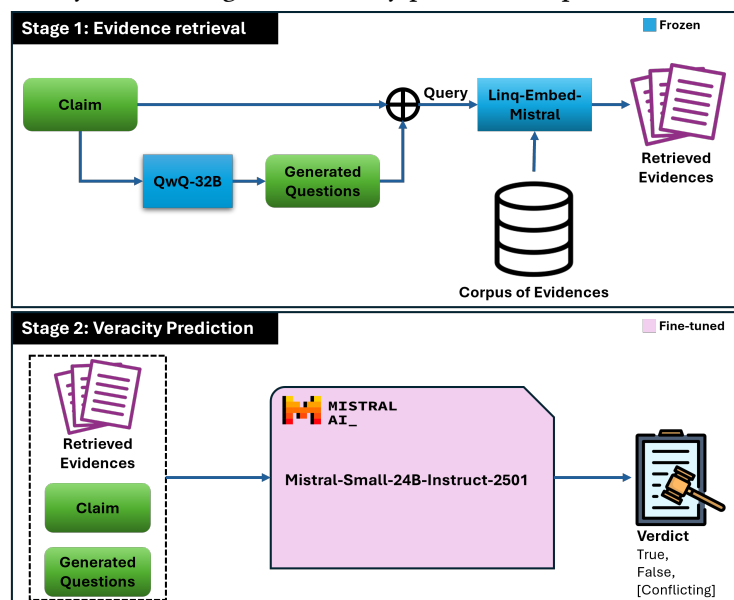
Stage 1: Evidence retrieval

Frozen

Claim

Query

Linq-Embed-Mistral

Retrieved Evidences

QwQ-32B

Generated Questions

Corpus of Evidences

Stage 2: Veracity Prediction

Fine-tuned

Retrieved Evidences

Claim

Generated Questions

MISTRAL AI_

Mistral-Small-24B-Instruct-2501

Verdict
True,
False,
[Conflicting]